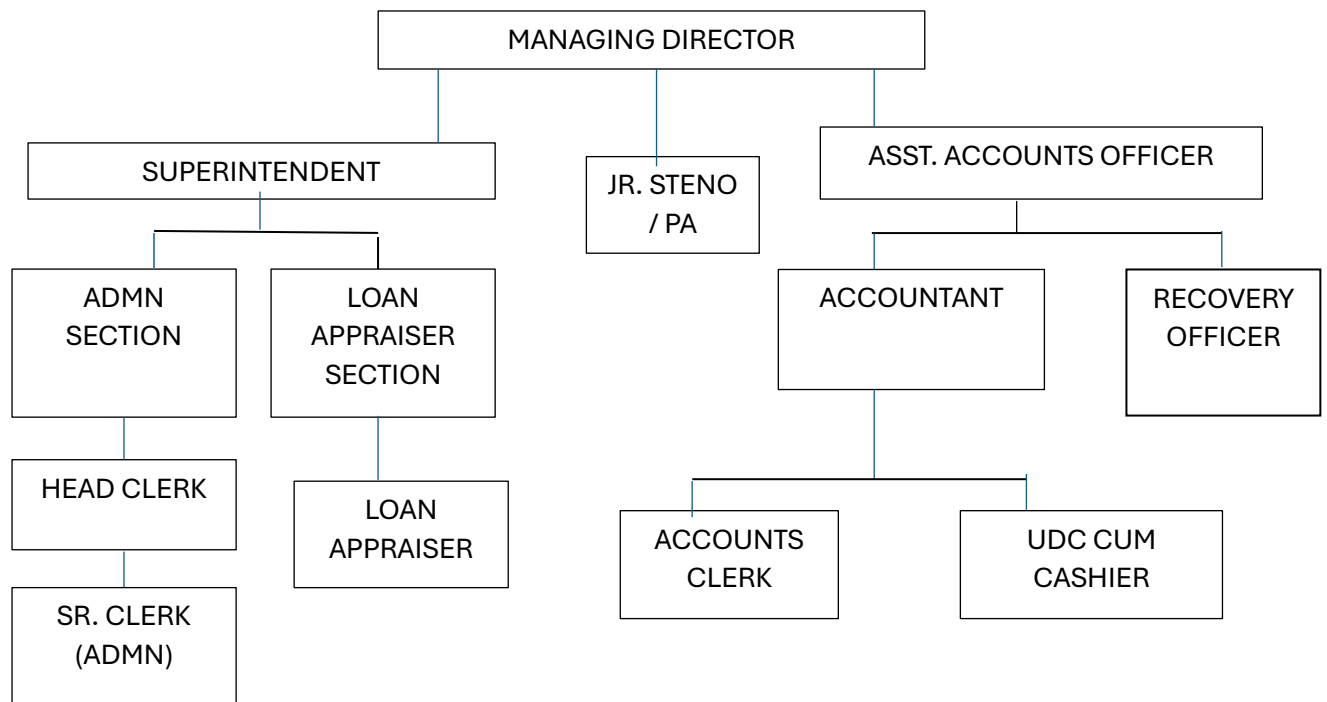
MANAGING DIRECTOR

SUPERINTENDENT

JR. STENO / PA

ASST. ACCOUNTS OFFICER

ADMN SECTION

LOAN APPRAISER SECTION

ACCOUNTANT

RECOVERY OFFICER

HEAD CLERK

LOAN APPRAISER

ACCOUNTS CLERK

UDC CUM CASHIER

SR. CLERK (ADMN)